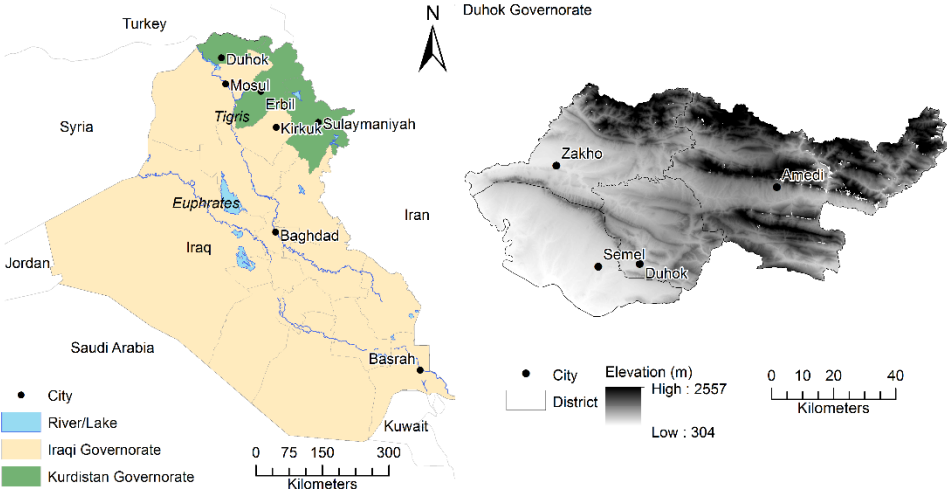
Turkey
N
Duhok Governorate
Duhok
Mosul
Erbil
Tigris
Kirkuk
Sulaymaniyah
Syria
Zakho
Amedi
Euphrates
Iran
Iraq
Baghdad
Semel
Duhok
Jordan
Saudi Arabia
Basrah
City
River/Lake
Iraqi Governorate
Kurdistan Governorate
Kuwait
0 75 150 300
Kilometers
City
District
Elevation (m)
High : 2557
Low : 304
0 10 20 40
Kilometers